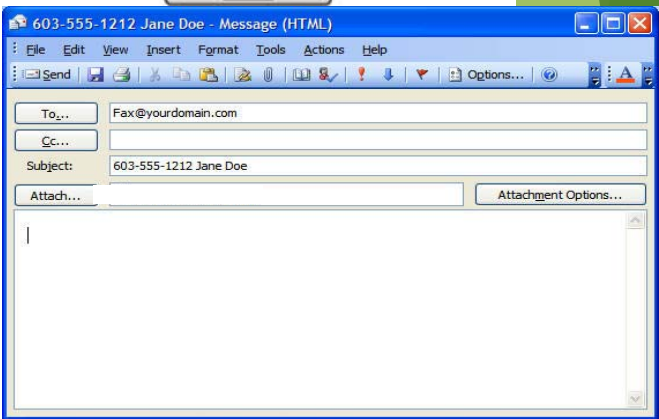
603-555-1212 Jane Doe - Message (HTML)

File Edit View Insert Format Tools Actions Help

Send Options...

To...	Fax@yourdomain.com

Cc...

Subject:	603-555-1212 Jane Doe

Attach...	Attachment Options...